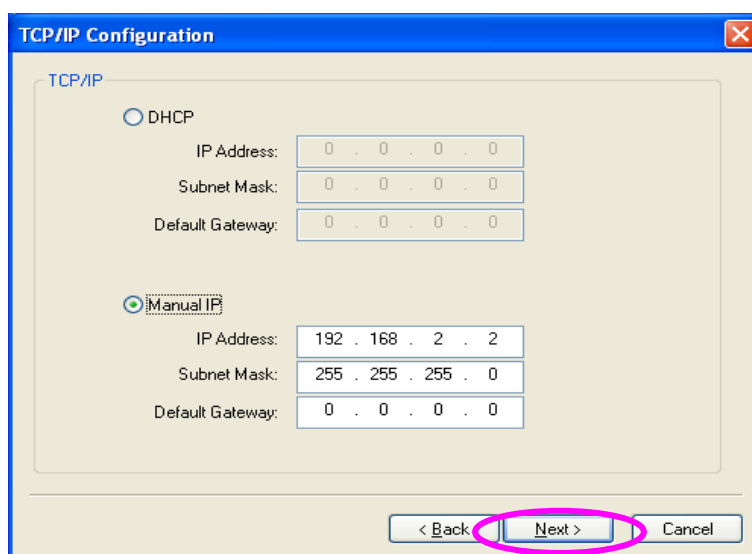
TCP/IP Configuration

TCP/IP

DHCP

IP Address: 0 . 0 . 0 . 0

Subnet Mask: 0 . 0 . 0 . 0

Default Gateway: 0 . 0 . 0 . 0

Manual IP

IP Address: 192 . 168 . 2 . 2

Subnet Mask: 255 . 255 . 255 . 0

Default Gateway: 0 . 0 . 0 . 0

< Back Next > Cancel